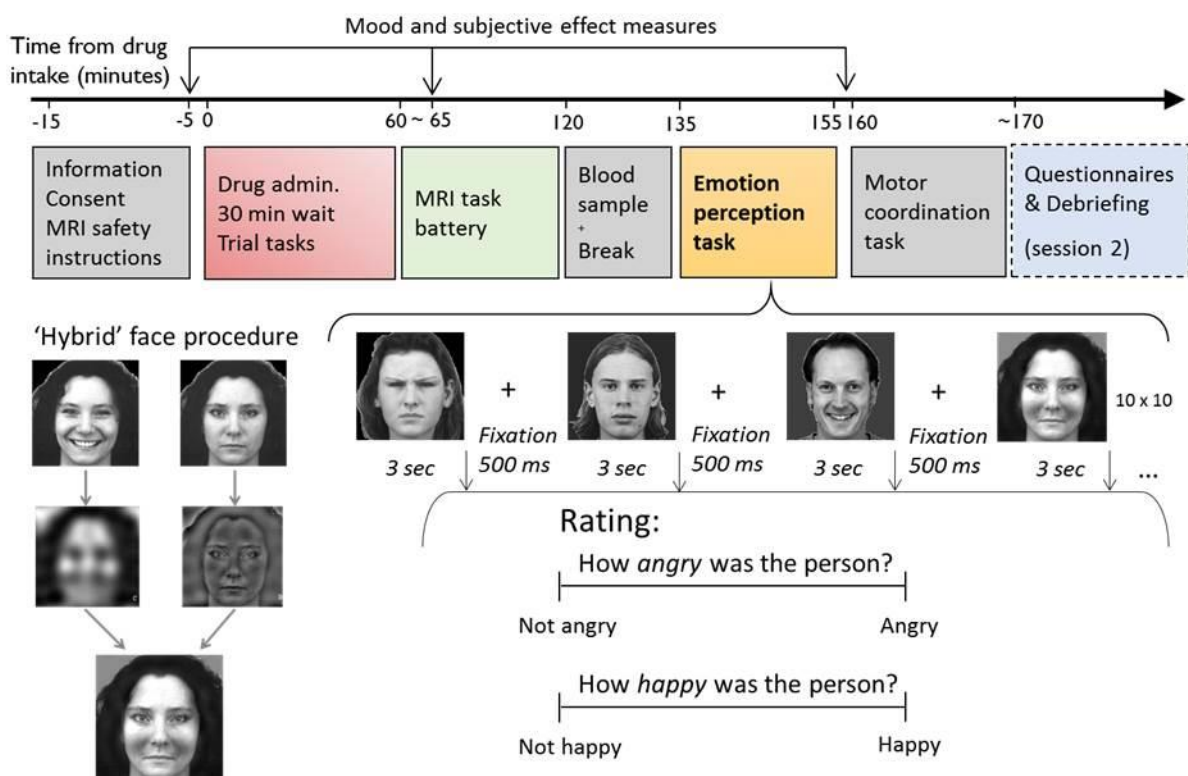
Mood and subjective effect measures

Time from drug intake (minutes)

-15 -5 0 60 ~ 65 120 135 155 160 ~170

Information Consent MRI safety instructions

Drug admin. 30 min wait Trial tasks

MRI task battery

Blood sample + Break

**Emotion perception task**

Motor coordination task

Questionnaires & Debriefing (session 2)

'Hybrid' face procedure

+ Fixation 500 ms + Fixation 500 ms + Fixation 500 ms 10 x 10

3 sec 3 sec 3 sec 3 sec ...

Rating:

How *angry* was the person?

Not angry Angry

How *happy* was the person?

Not happy Happy